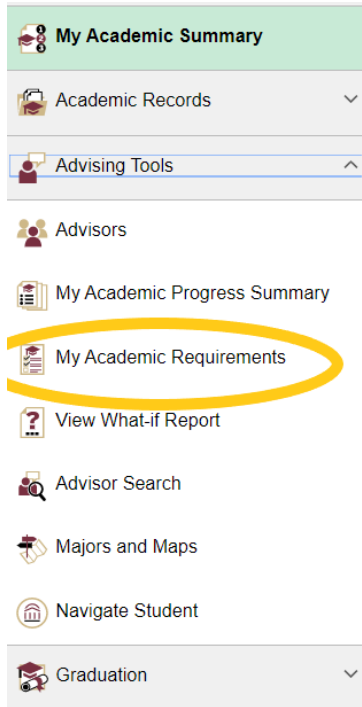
My Academic Summary

Academic Records

Advising Tools

Advisors

My Academic Progress Summary

My Academic Requirements

View What-if Report

Advisor Search

Majors and Maps

Navigate Student

Graduation